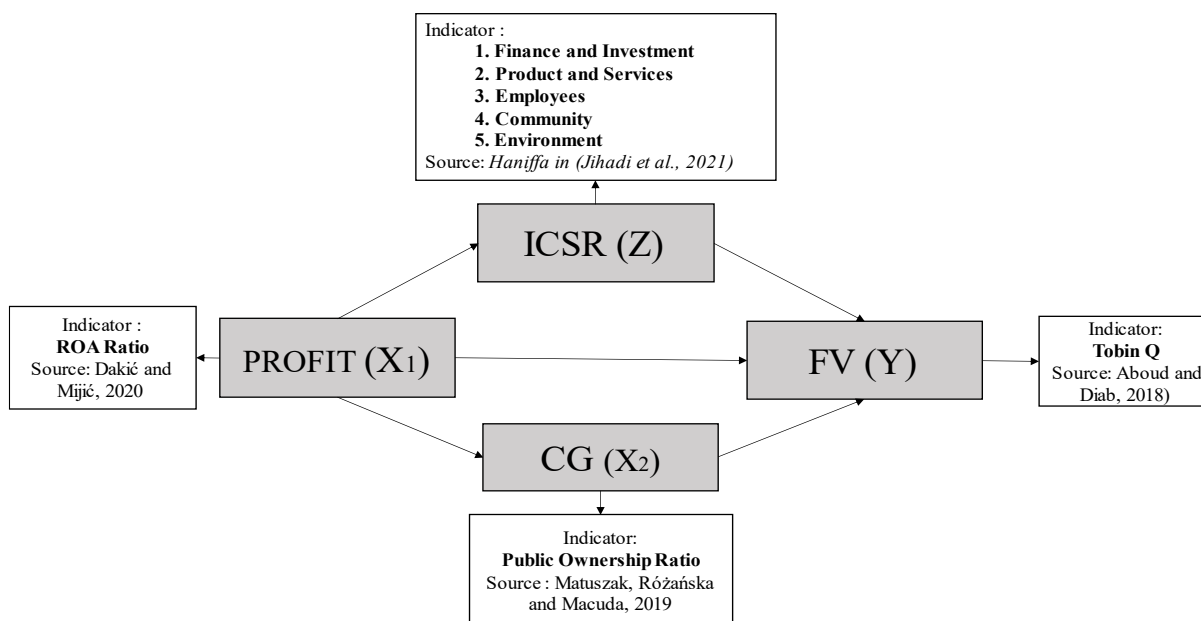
Indicator :
1. Finance and Investment
2. Product and Services
3. Employees
4. Community
5. Environment
Source: Haniffa in (Jihadi et al., 2021)

ICSR (Z)

Indicator :
ROA Ratio
Source: Dakić and Mijić, 2020

PROFIT ($X_1$)

FV (Y)

Indicator:
Tobin Q
Source: Aboud and Diab, 2018)

CG ($X_2$)

Indicator:
Public Ownership Ratio
Source : Matuszak, Różańska and Macuda, 2019